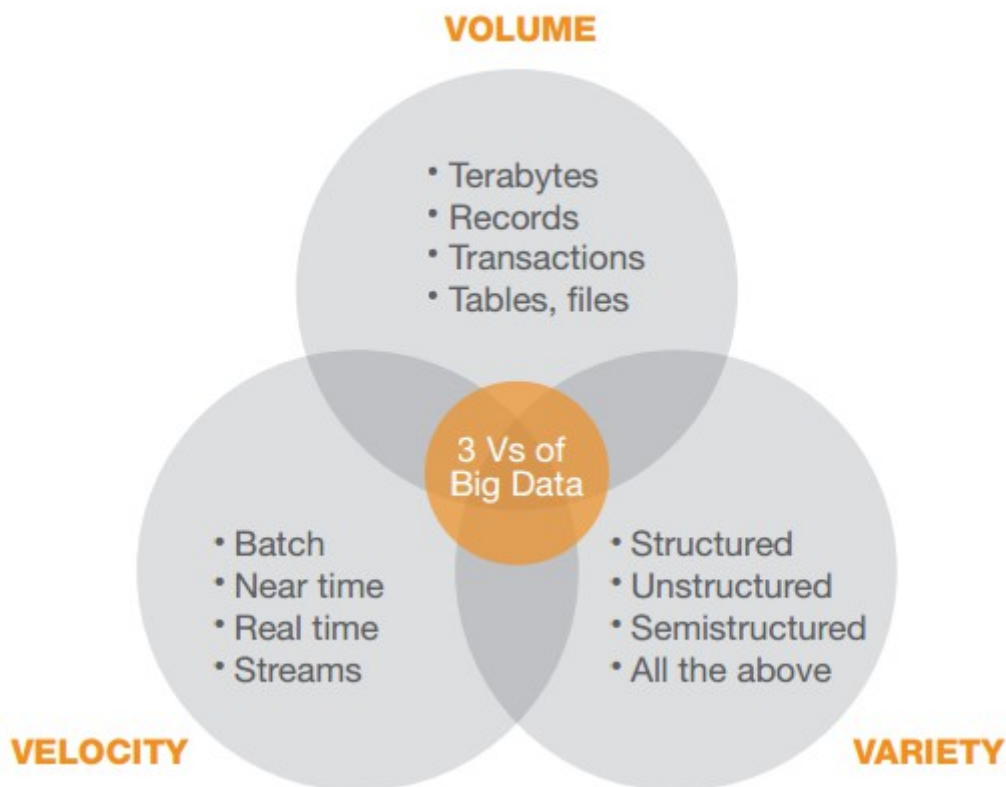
VOLUME

• Terabytes
• Records
• Transactions
• Tables, files

3 Vs of Big Data

• Batch
• Near time
• Real time
• Streams

• Structured
• Unstructured
• Semistructured
• All the above

VELOCITY

VARIETY